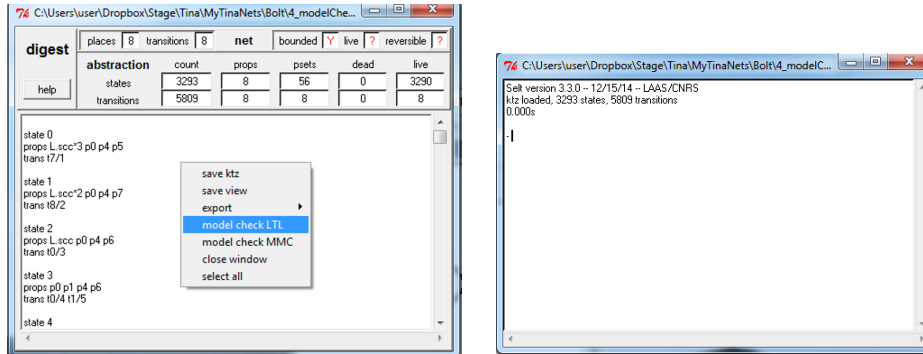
C:\Users\user\Dropbox\Stage\Tina\MyTinaNets\Bolt\4_modelChe...

digest | places 8 transitions 8 | net | bounded Y live ? reversible ?

help

| abstraction | count | props | psets | dead | live |
|---|---|---|---|---|---|
| states | 3293 | 8 | 56 | 0 | 3290 |
| transitions | 5809 | 8 | 8 | 0 | 8 |

state 0
props L.scc*3 p0 p4 p5
trans t7/1

state 1
props L.scc*2 p0 p4 p7
trans t8/2

state 2
props L.scc p0 p4 p6
trans t0/3

state 3
props p0 p1 p4 p6
trans t0/4 t1/5

state 4

save ktz
save view
export
model check LTL
model check MMC
close window
select all

C:\Users\user\Dropbox\Stage\Tina\MyTinaNets\Bolt\4_modelC...

Selt version 3.3.0 -- 12/15/14 -- LAAS/CNRS
ktz loaded, 3293 states, 5809 transitions
0.000s

-|